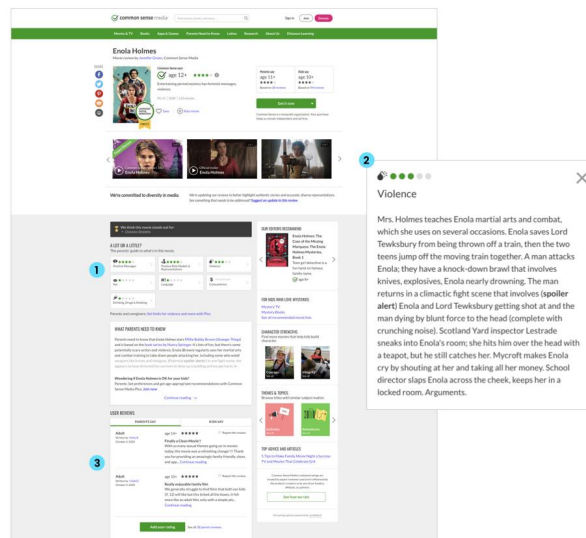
common sense media

Sign in | Join | Donate

Movies & TV | Books | Apps & Games | Parents Need to Know | Lists | Research | About Us | Distance Learning

Enola Holmes

SHARE

Common Sense says
age 12+

Entertaining period mystery has feminist messages, violence.

Parents say
age 11+

Kids say
age 10+

Get it now

We're committed to diversity in media.

1

A LOT OR A LITTLE?

WHAT PARENTS NEED TO KNOW

Continue reading

3

USER REVIEWS

PARENTS SAY | KIDS SAY

Add your rating

OUR EDITORS RECOMMEND

Enola Holmes: The Case of the Missing Marquess: The Enola Holmes Mysteries, Book 1

FOR KIDS WHO LOVE MYSTERIES

CHARACTER STRENGTHS

THEMES & TOPICS

TOP ADVICE AND ARTICLES

2

Violence

Mrs. Holmes teaches Enola martial arts and combat, which she uses on several occasions. Enola saves Lord Tewksbury from being thrown off a train, then the two teens jump off the moving train together. A man attacks Enola; they have a knock-down brawl that involves knives, explosives, Enola nearly drowning. The man returns in a climactic fight scene that involves (spoiler alert) Enola and Lord Tewksbury getting shot at and the man dying by blunt force to the head (complete with crunching noise). Scotland Yard inspector Lestrade sneaks into Enola's room; she hits him over the head with a teapot, but he still catches her. Mycroft makes Enola cry by shouting at her and taking all her money. School director slaps Enola across the cheek, keeps her in a locked room. Arguments.